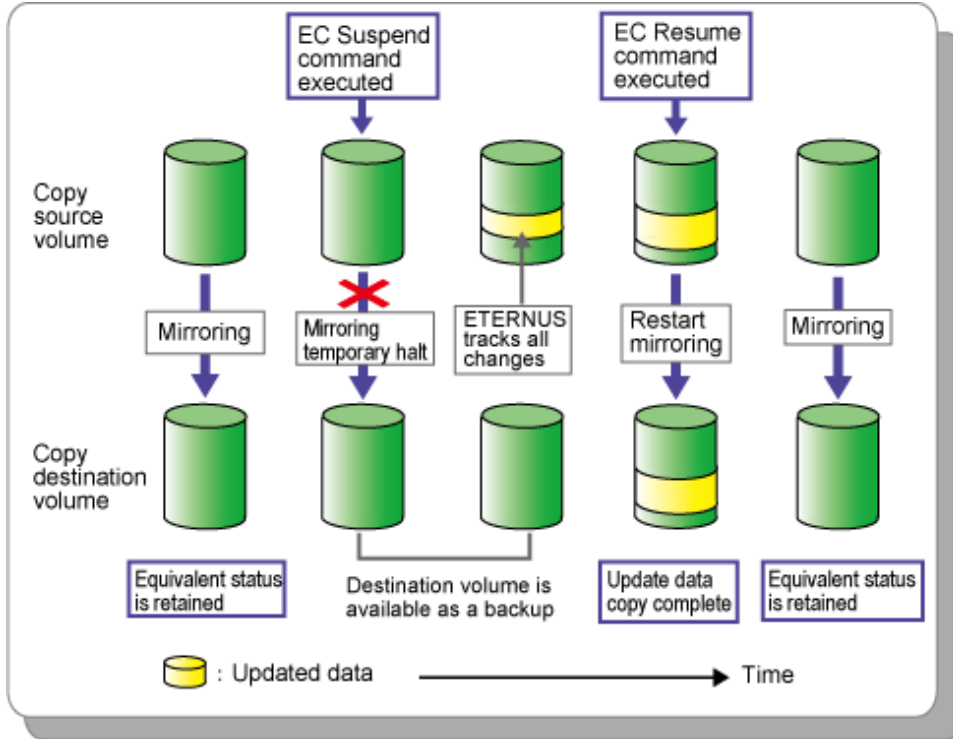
EC Suspend command executed

EC Resume command executed

Copy source volume

Mirroring

Mirroring temporary halt

ETERNUS tracks all changes

Restart mirroring

Mirroring

Copy destination volume

Equivalent status is retained

Destination volume is available as a backup

Update data copy complete

Equivalent status is retained

: Updated data

Time